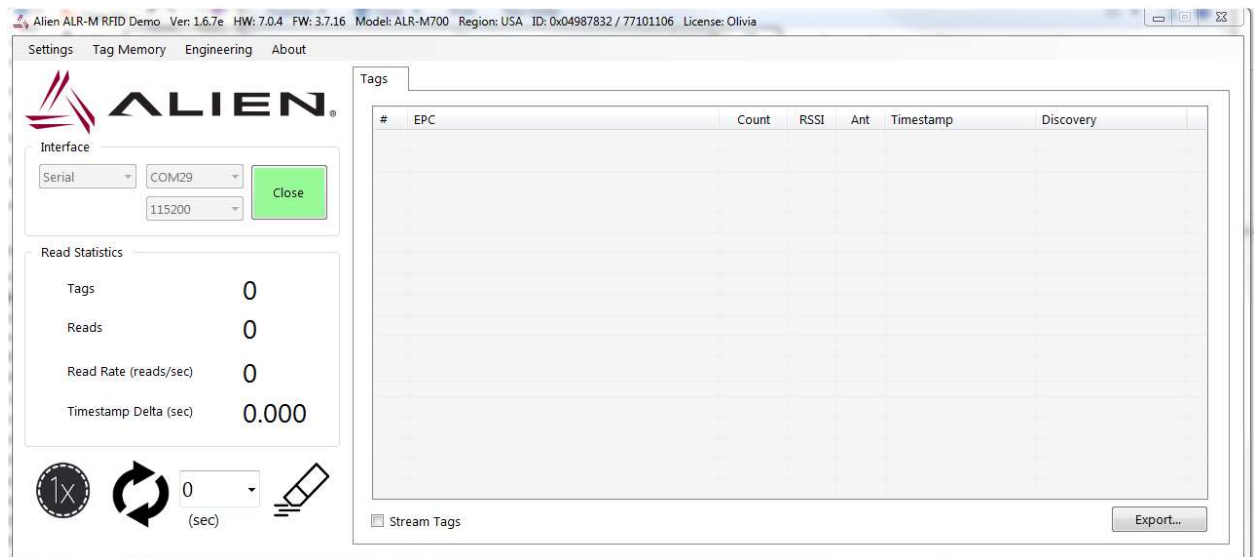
Alien ALR-M RFID Demo Ver: 1.6.7e HW: 7.0.4 FW: 3.7.16 Model: ALR-M700 Region: USA ID: 0x04987832 / 77101106 License: Olivia

Settings Tag Memory Engineering About

ALIEN.

Interface

Serial

COM29

115200

Close

Read Statistics

Tags 0

Reads 0

Read Rate (reads/sec) 0

Timestamp Delta (sec) 0.000

1X

0

(sec)

Tags

| # | EPC | Count | RSSI | Ant | Timestamp | Discovery |
|---|---|---|---|---|---|---|

Stream Tags

Export...